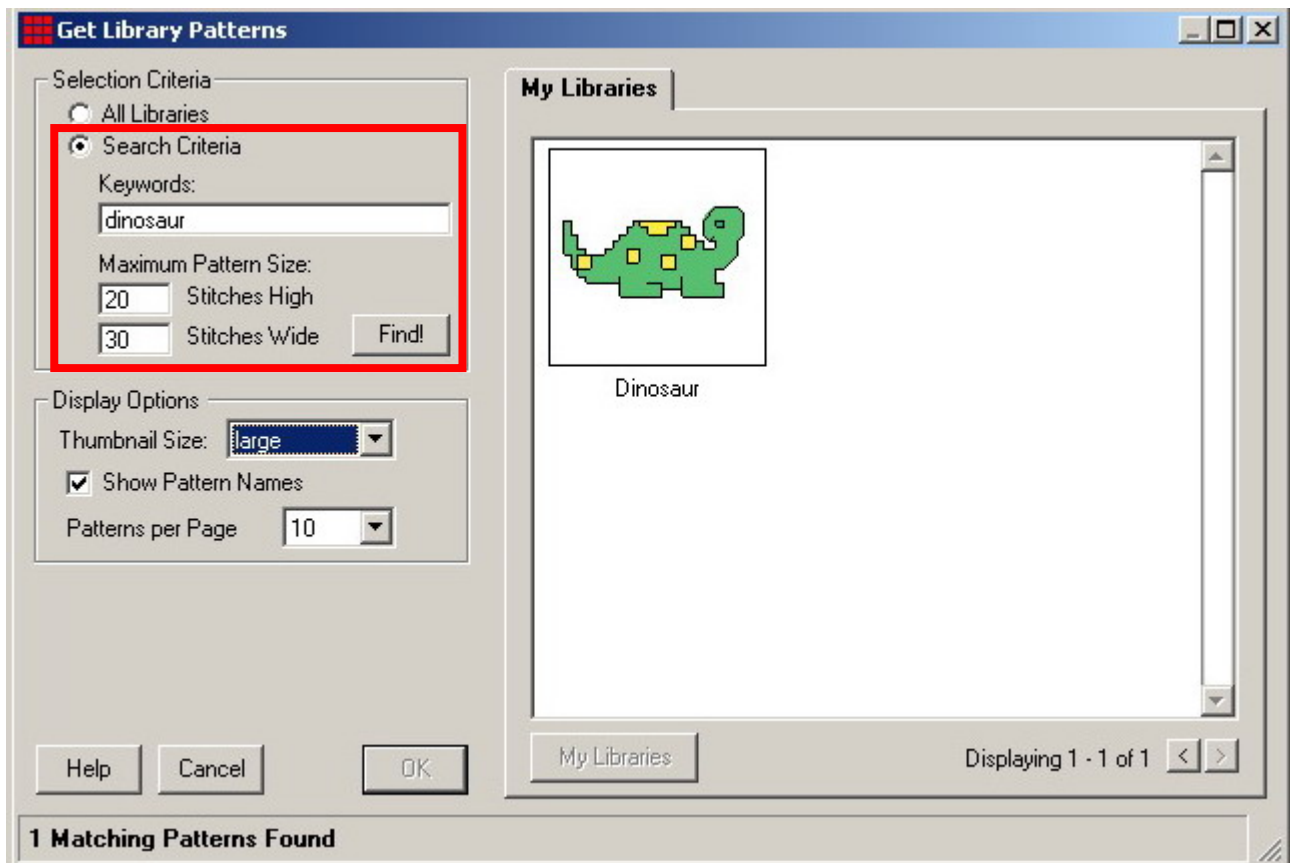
Get Library Patterns

Selection Criteria
All Libraries
Search Criteria
Keywords:
dinosaur
Maximum Pattern Size:
20 Stitches High
30 Stitches Wide
Find!

Display Options
Thumbnail Size: large
Show Pattern Names
Patterns per Page 10

Help
Cancel
OK

My Libraries

Dinosaur

My Libraries
Displaying 1 - 1 of 1

1 Matching Patterns Found